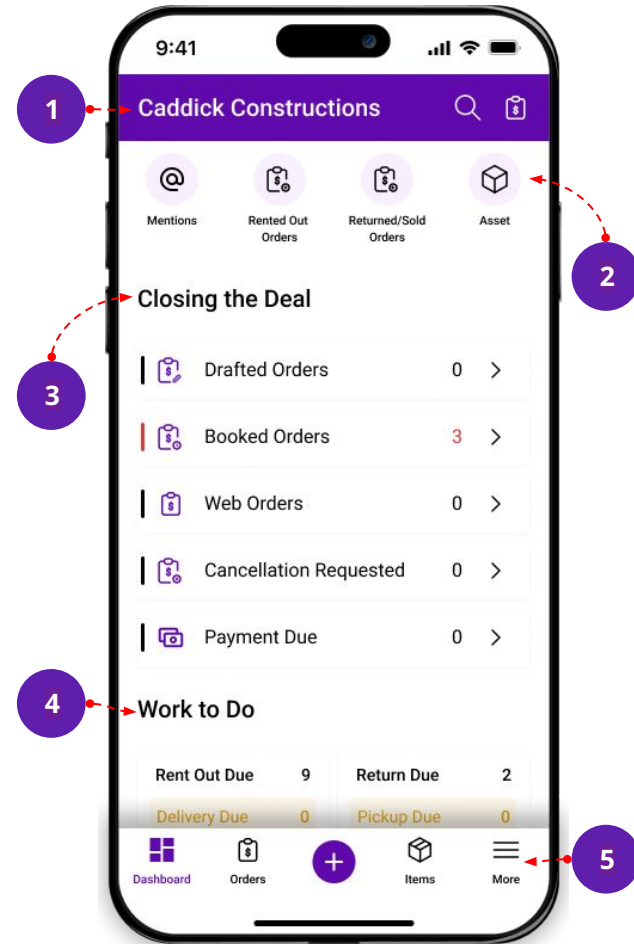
9:41

1

Caddick Constructions

Mentions

Rented Out Orders

Returned/Sold Orders

Asset

2

Closing the Deal

3

Drafted Orders 0

Booked Orders 3

Web Orders 0

Cancellation Requested 0

Payment Due 0

4

Work to Do

Rent Out Due 9

Return Due 2

Delivery Due 0

Pickup Due 0

Dashboard

Orders

Items

More

5